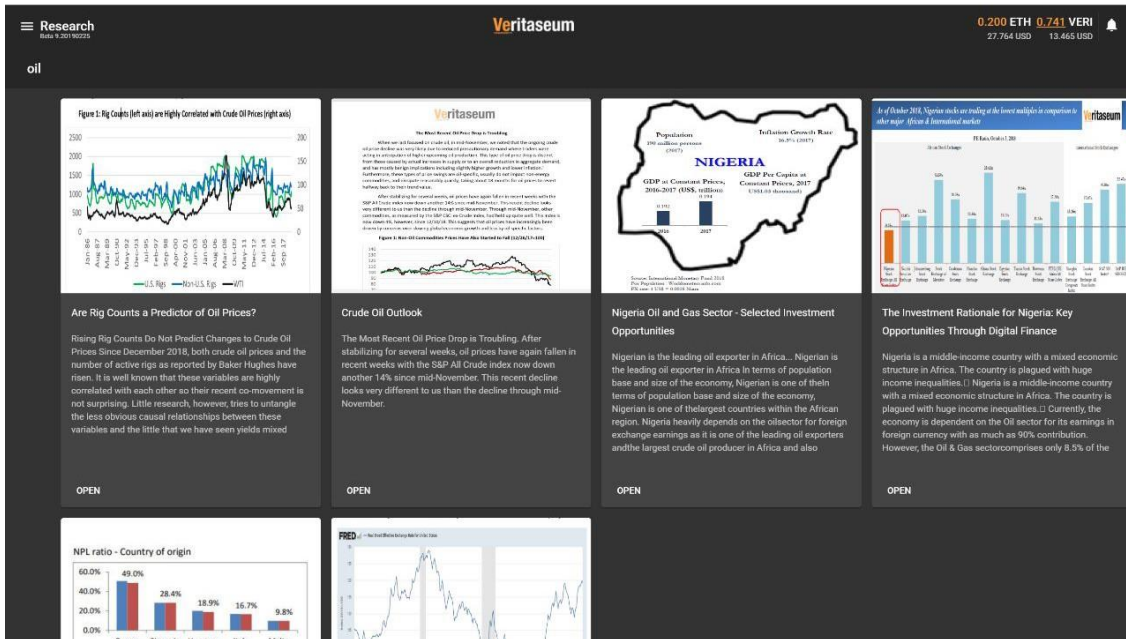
Research
Beta 9.20190225

Veritaseum

0.200 ETH 0.741 VERI
27.764 USD 13.465 USD

oil

Figure 1: Rig Counts (left axis) are Highly Correlated with Crude Oil Prices (right axis)

2500 2000 1500 1000 500 0

200 150 100 50 0

U.S. Rigs Non-U.S. Rigs WTI

Are Rig Counts a Predictor of Oil Prices?

Rising Rig Counts Do Not Predict Changes to Crude Oil Prices Since December 2018, both crude oil prices and the number of active rigs as reported by Baker Hughes have risen. It is well known that these variables are highly correlated with each other so their recent co-movement is not surprising. Little research, however, tries to untangle the less obvious causal relationships between these variables and the little that we have seen yields mixed

OPEN

Veritaseum

The Most Recent Oil Price Drop is Troubling

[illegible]

Figure 1: Non-Oil Commodities Prices Have Also Started to Fall

Crude Oil Outlook

The Most Recent Oil Price Drop is Troubling. After stabilizing for several weeks, oil prices have again fallen in recent weeks with the S&P All Crude index now down another 14% since mid-November. This recent decline looks very different to us than the decline through mid-November.

OPEN

Population
190 million persons (2017)

Inflation Growth Rate
16.5% (2017)

NIGERIA

GDP at Constant Prices, 2016-2017 (US$, trillion)

GDP Per Capita at Constant Prices, 2017

2016 2017

Nigeria Oil and Gas Sector - Selected Investment Opportunities

Nigerian is the leading oil exporter in Africa... Nigerian is the leading oil exporter in Africa In terms of population base and size of the economy, Nigerian is one of theln terms of population base and size of the economy, Nigerian is one of thelargest countries within the African region. Nigeria heavily depends on the oilsector for its foreign exchange earnings as it is one of the leading oil exporters andthe largest crude oil producer in Africa and also

OPEN

As of October 2018, Nigerian stocks are trading at the lowest multiples in comparison to other major African & International markets

Veritaseum

The Investment Rationale for Nigeria: Key Opportunities Through Digital Finance

Nigeria is a middle-income country with a mixed economic structure in Africa. The country is plagued with huge income inequalities.□ Nigeria is a middle-income country with a mixed economic structure in Africa. The country is plagued with huge income inequalities.□ Currently, the economy is dependent on the Oil sector for its earnings in foreign currency with as much as 90% contribution. However, the Oil & Gas sectorcomprises only 8.5% of the

OPEN

NPL ratio - Country of origin

60.0% 40.0% 20.0% 0.0%

49.0% 28.4% 18.9% 16.7% 9.8%

FRED